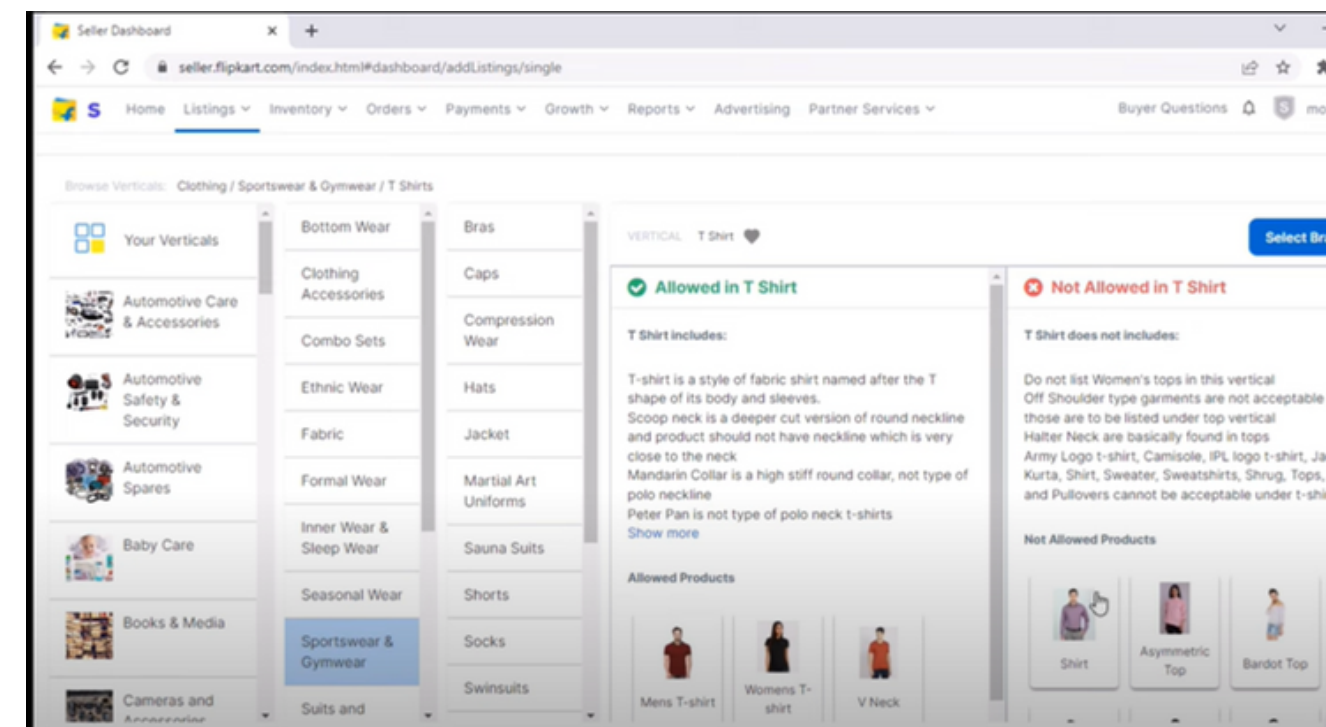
Seller Dashboard

seller.flipkart.com/index.html#dashboard/addListings/single

S Home Listings Inventory Orders Payments Growth Reports Advertising Partner Services Buyer Questions mo

Browse Verticals: Clothing / Sportswear & Gymwear / T Shirts

Your Verticals
Automotive Care & Accessories
Automotive Safety & Security
Automotive Spares
Baby Care
Books & Media
Cameras and Accessories

Bottom Wear
Clothing Accessories
Combo Sets
Ethnic Wear
Fabric
Formal Wear
Inner Wear & Sleep Wear
Seasonal Wear
Sportswear & Gymwear
Suits and

Bras
Caps
Compression Wear
Hats
Jacket
Martial Art Uniforms
Sauna Suits
Shorts
Socks
Swinsuits

VERTICAL T Shirt

Select Br

Allowed in T Shirt

T Shirt includes:

T-shirt is a style of fabric shirt named after the T shape of its body and sleeves.
Scoop neck is a deeper cut version of round neckline and product should not have neckline which is very close to the neck
Mandarin Collar is a high stiff round collar, not type of polo neckline
Peter Pan is not type of polo neck t-shirts
Show more

Allowed Products

Mens T-shirt
Womens T-shirt
V Neck

Not Allowed in T Shirt

T Shirt does not includes:

Do not list Women's tops in this vertical
Off Shoulder type garments are not acceptable those are to be listed under top vertical
Halter Neck are basically found in tops
Army Logo t-shirt, Camisole, IPL logo t-shirt, Ja Kurta, Shirt, Sweater, Sweatshirts, Shrug, Tops, and Pullovers cannot be acceptable under t-shi

Not Allowed Products

Shirt
Asymmetric Top
Bardot Top